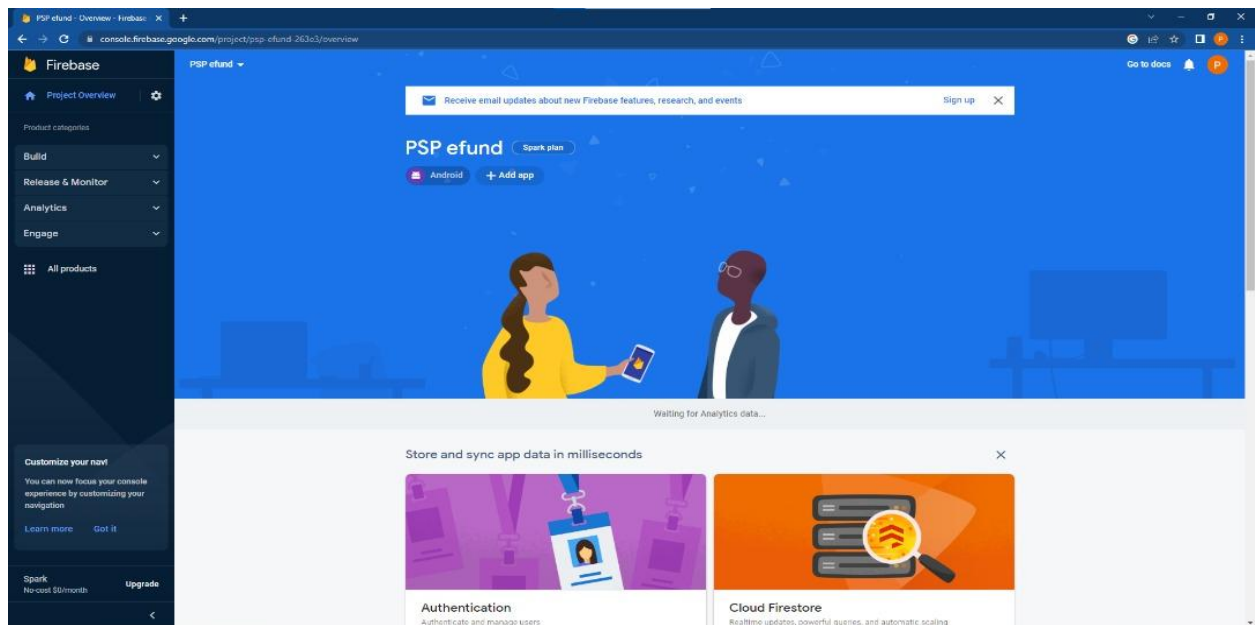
PSP efund - Overview - Firebase

console.firebase.google.com/project/psp-efund-263e3/overview

Firebase

Project Overview

Product categories

Build

Release & Monitor

Analytics

Engage

All products

Customize your nav!

You can now focus your console experience by customizing your navigation

Learn more Got it

Spark
No-cost $0/month

Upgrade

PSP efund

Go to docs

P

Receive email updates about new Firebase features, research, and events

Sign up

PSP efund Spark plan

Android

+ Add app

Waiting for Analytics data...

Store and sync app data in milliseconds

Authentication

Authenticate and manage users

Cloud Firestore

Realtime updates, powerful queries, and automatic scaling